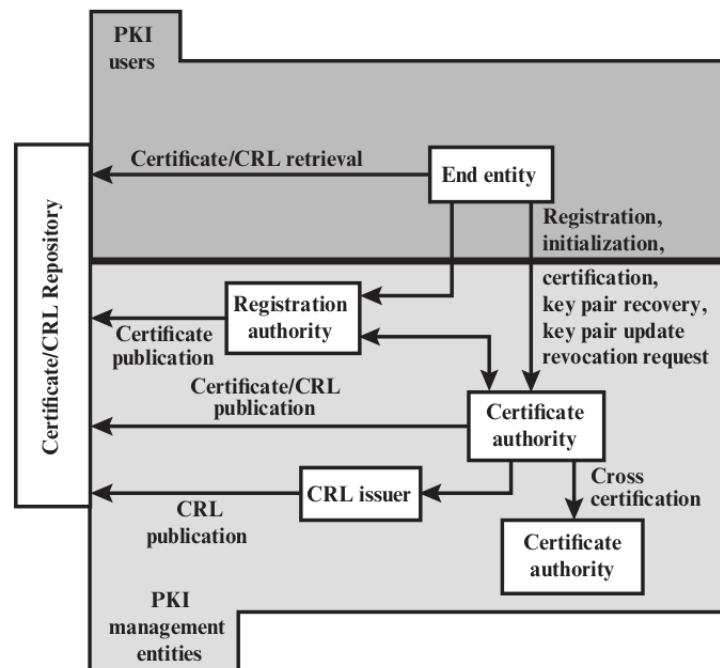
PKI users

Certificate/CRL Repository

Certificate/CRL retrieval

End entity

Registration, initialization,

certification, key pair recovery, key pair update revocation request

Registration authority

Certificate publication

Certificate/CRL publication

Certificate authority

CRL issuer

CRL publication

Cross certification

Certificate authority

PKI management entities